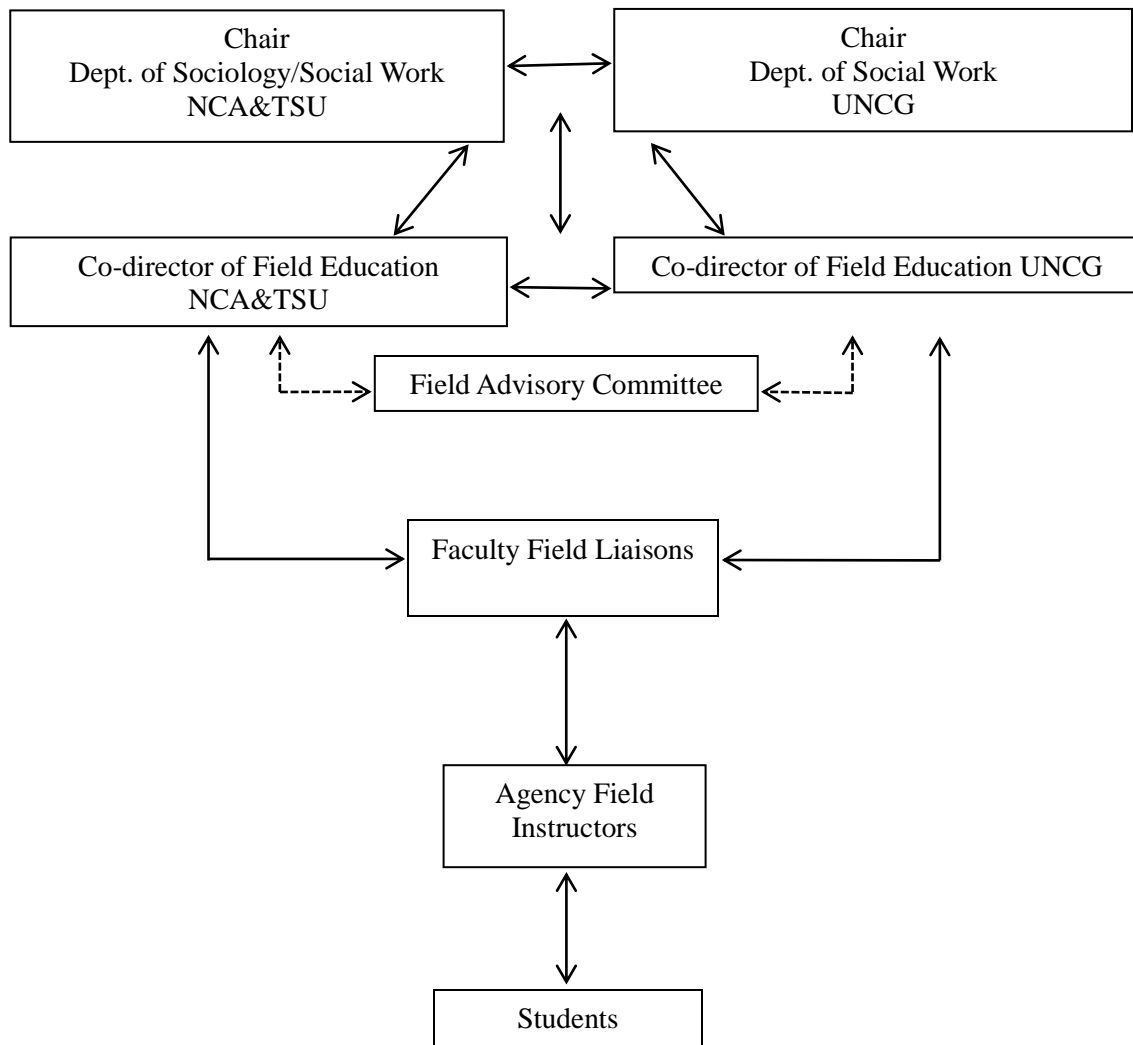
Chair
Dept. of Sociology/Social Work
NCA&TSU

Chair
Dept. of Social Work
UNCG

Co-director of Field Education
NCA&TSU

Co-director of Field Education UNCG

Field Advisory Committee

Faculty Field Liaisons

Agency Field
Instructors

Students